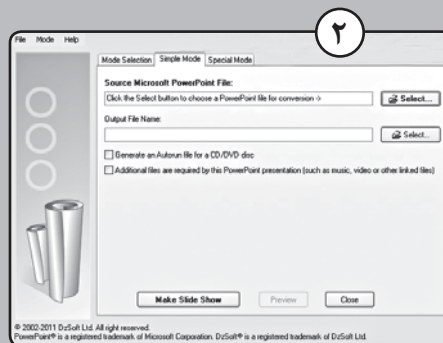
۲

File Mode Help

Mode Selection | Simple Mode | Special Mode

Source Microsoft PowerPoint File:

Click the Select button to choose a PowerPoint file for conversion ->

Select...

Output File Name:

Select...

Generate an Autorun file for a CD/DVD disc

Additional files are required by this PowerPoint presentation (such as music, video or other linked files)

Make Slide Show

Preview

Close

© 2002-2011 DzSoft Ltd. All right reserved.
PowerPoint® is a registered trademark of Microsoft Corporation. DzSoft® is a registered trademark of DzSoft Ltd.